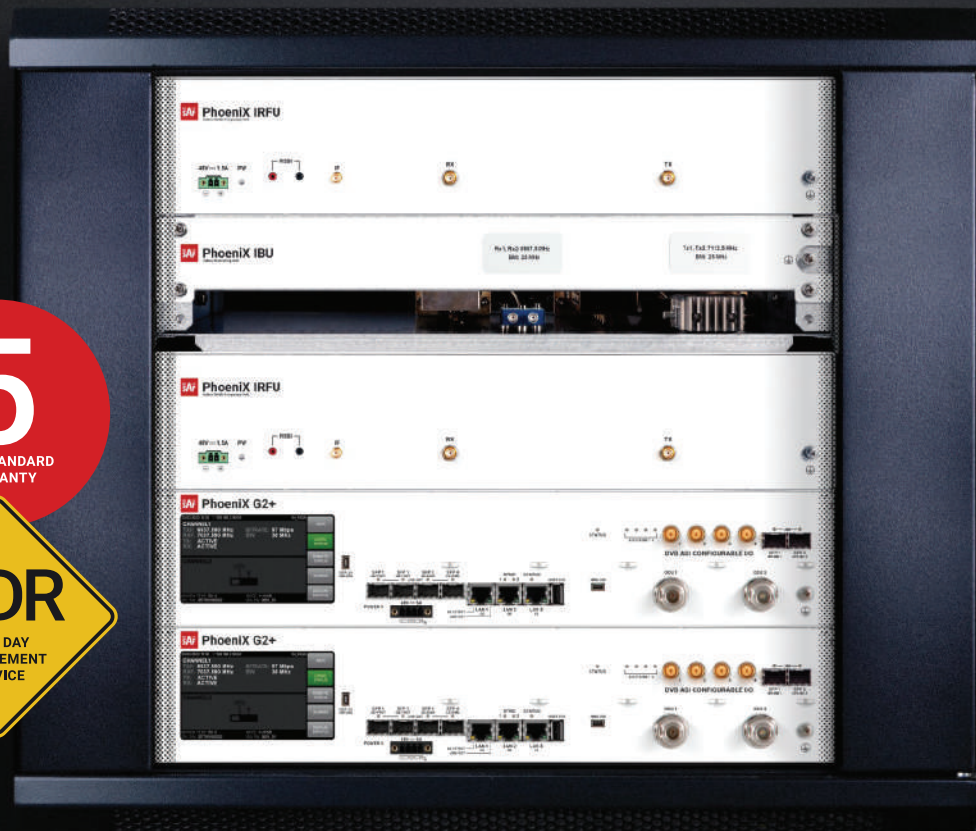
PhoeniX IRFU

48V ⎓ 1.5A PW RSSI IF RX TX

PhoeniX IBU

Rx1,Rx2 8987.5GHz BW: 20 MHz

Tx1,Tx2 7112.5GHz BW: 20 MHz

PhoeniX IRFU

48V ⎓ 1.5A PW RSSI IF RX TX

5

ANDARD
ANTY

DR

DAY
EMENT
VICE

PhoeniX G2+

CHANNEL1
TX: 8037.380 MHz
RX: 7037.380 MHz
TX: ACTIVE
RX: ACTIVE

CHANNEL2

POWER

LAN 1 LAN 2 LAN 3

STATUS

DVB ASI CONFIGURABLE I/O

PhoeniX G2+

CHANNEL1
TX: 8037.380 MHz
RX: 7037.380 MHz
TX: ACTIVE
RX: ACTIVE

POWER

LAN 1 LAN 2 LAN 3

STATUS

DVB ASI CONFIGURABLE I/O